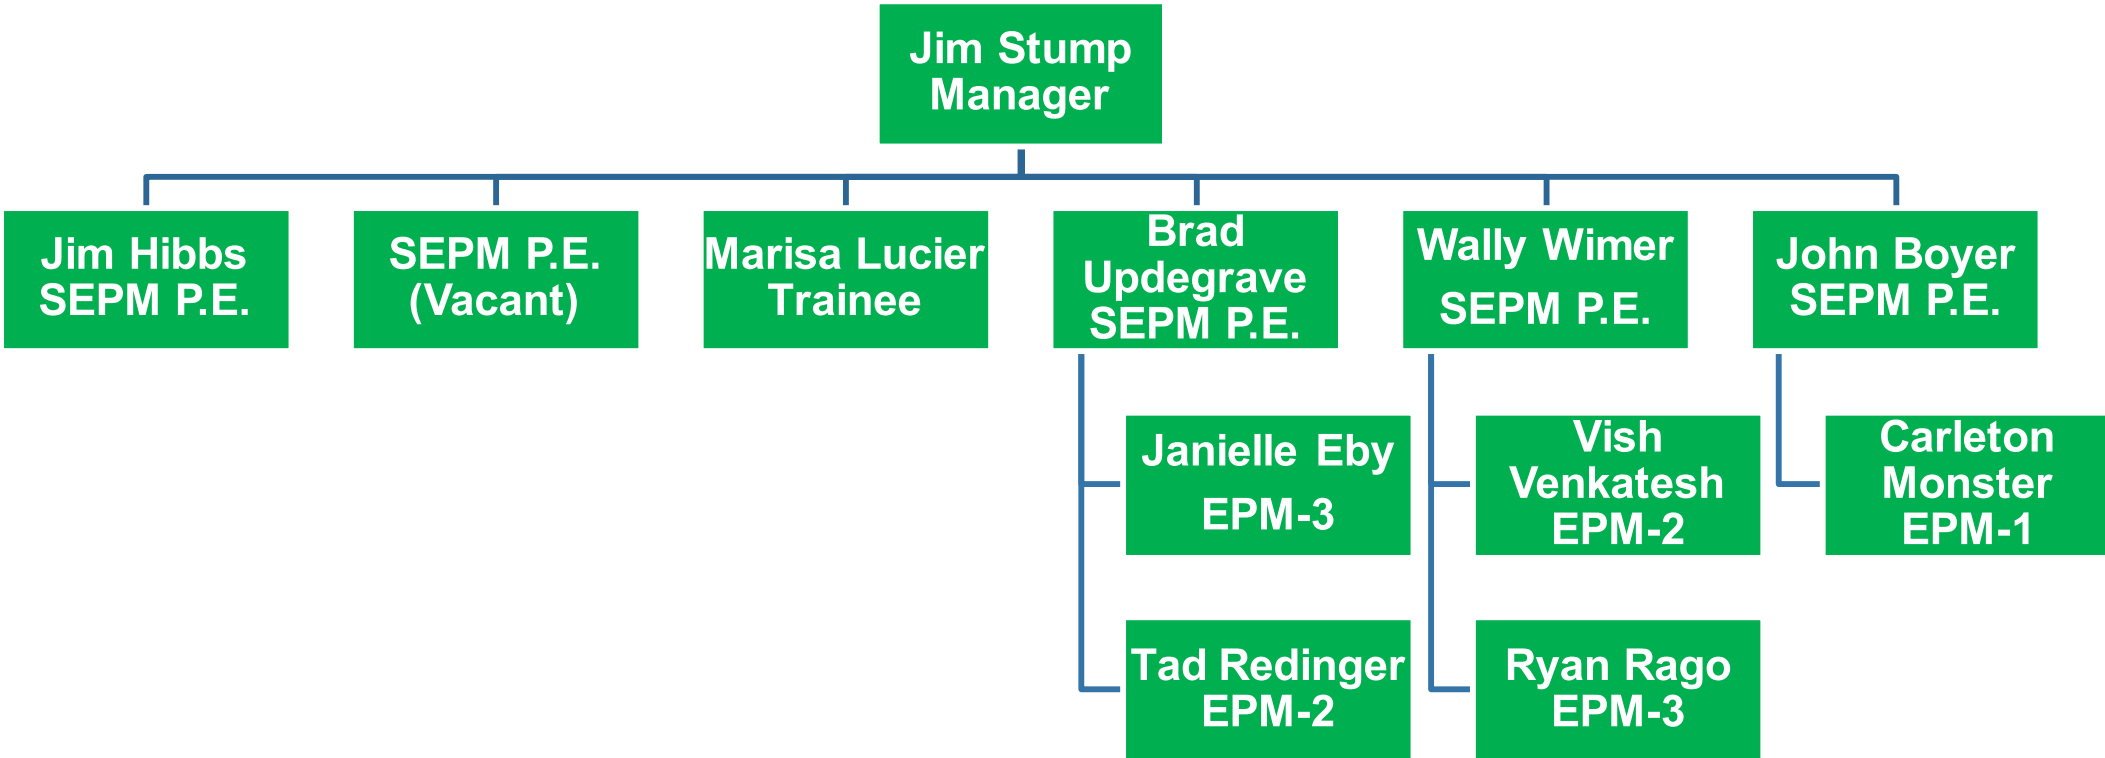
Jim Stump
Manager

Jim Hibbs
SEPM P.E.

SEPM P.E.
(Vacant)

Marisa Lucier
Trainee

Brad
Updegrave
SEPM P.E.

Wally Wimer
SEPM P.E.

John Boyer
SEPM P.E.

Janielle Eby
EPM-3

Tad Redinger
EPM-2

Vish
Venkatesh
EPM-2

Ryan Rago
EPM-3

Carleton
Monster
EPM-1